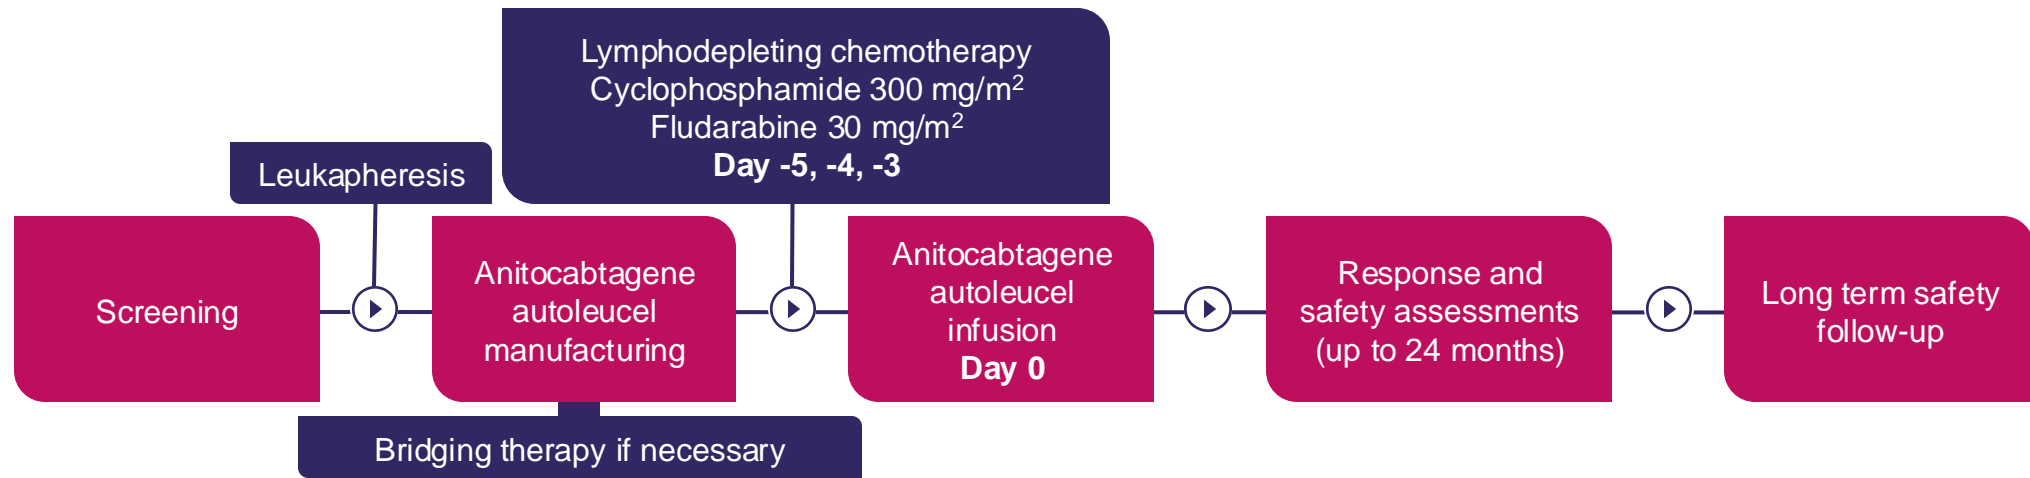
Lymphodepleting chemotherapy
Cyclophosphamide 300 mg/m$^2$
Fludarabine 30 mg/m$^2$
Day -5, -4, -3

Leukapheresis

Screening

Anitocabtagene autoleucel manufacturing

Anitocabtagene autoleucel infusion
Day 0

Response and safety assessments (up to 24 months)

Long term safety follow-up

Bridging therapy if necessary